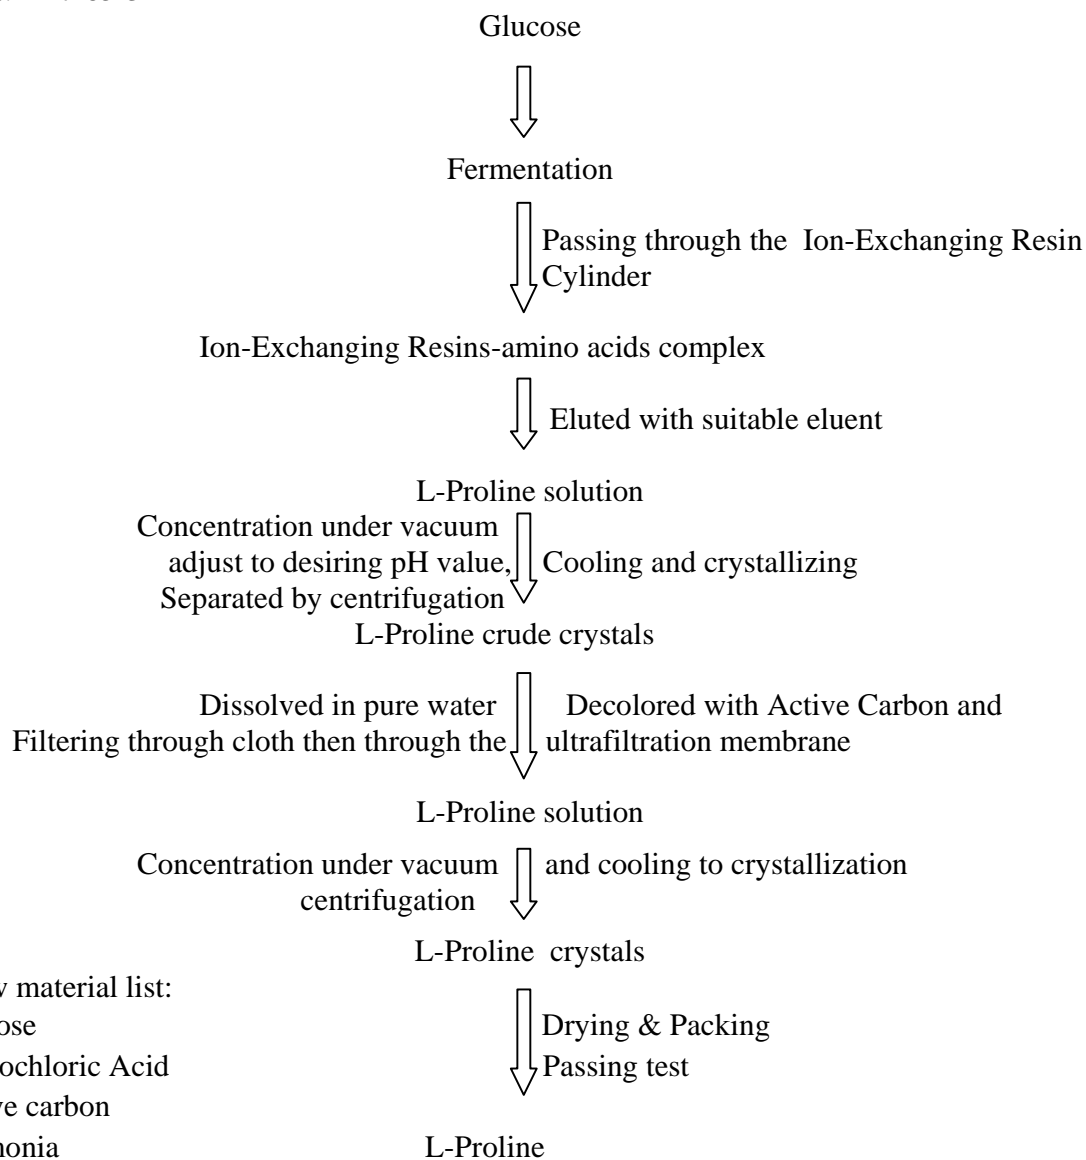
Glucose

Fermentation

Passing through the Ion-Exchanging Resin Cylinder

Ion-Exchanging Resins-amino acids complex

Eluted with suitable eluent

L-Proline solution

Concentration under vacuum adjust to desiring pH value, Separated by centrifugation

Cooling and crystallizing

L-Proline crude crystals

Dissolved in pure water Filtering through cloth then through the

Decolored with Active Carbon and ultrafiltration membrane

L-Proline solution

Concentration under vacuum centrifugation

and cooling to crystallization

L-Proline crystals

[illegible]w material list:
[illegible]ose
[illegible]ochloric Acid
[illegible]ve carbon
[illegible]nonia

Drying & Packing
Passing test

L-Proline